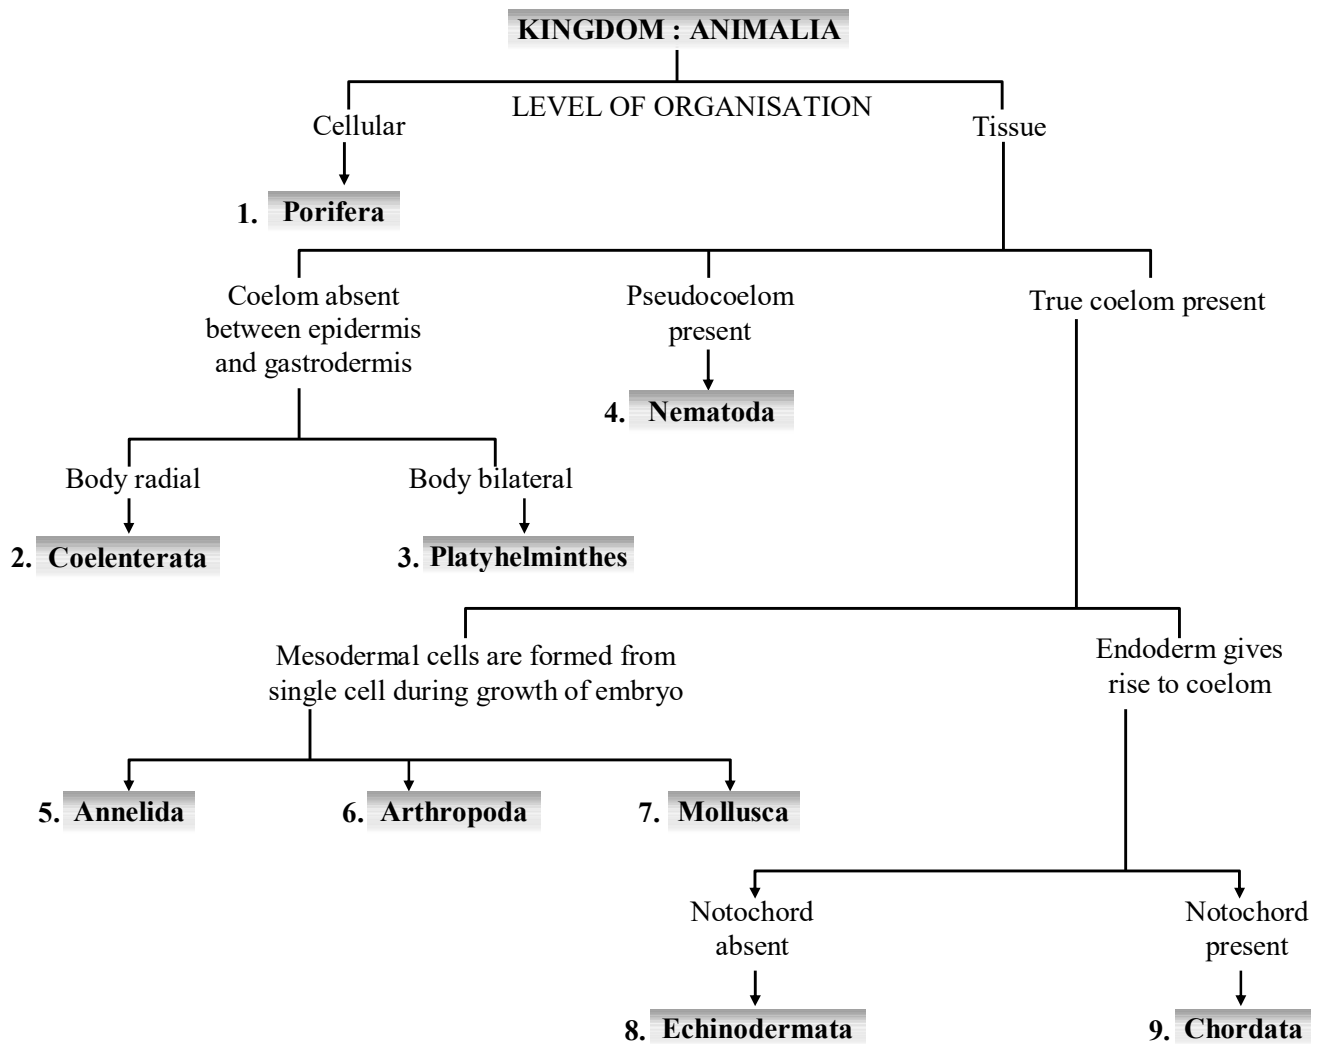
KINGDOM : ANIMALIA

LEVEL OF ORGANISATION

Cellular

Tissue

1. Porifera

Coelom absent between epidermis and gastrodermis

Pseudocoelom present

True coelom present

4. Nematoda

Body radial

Body bilateral

2. Coelenterata

3. Platyhelminthes

Mesodermal cells are formed from single cell during growth of embryo

Endoderm gives rise to coelom

5. Annelida

6. Arthropoda

7. Mollusca

Notochord absent

Notochord present

8. Echinodermata

9. Chordata